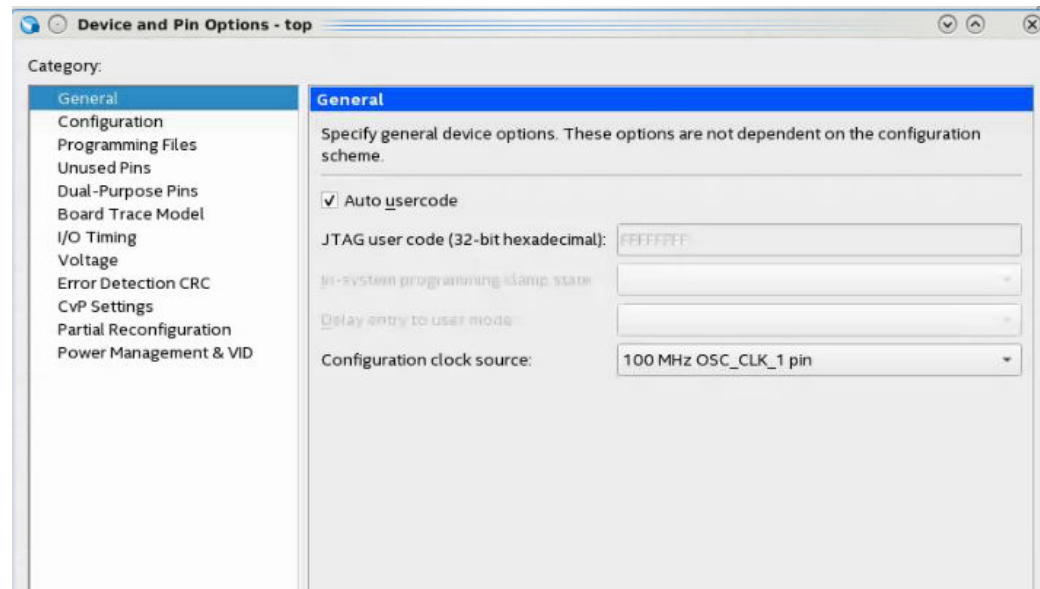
Device and Pin Options - top

Category:

General
Configuration
Programming Files
Unused Pins
Dual-Purpose Pins
Board Trace Model
I/O Timing
Voltage
Error Detection CRC
CvP Settings
Partial Reconfiguration
Power Management & VID

General

Specify general device options. These options are not dependent on the configuration scheme.

✓ Auto usercode

JTAG user code (32-bit hexadecimal): FFFFFFFF

In-system programming clamp state

Delay entry to user mode

Configuration clock source: 100 MHz OSC_CLK_1 pin